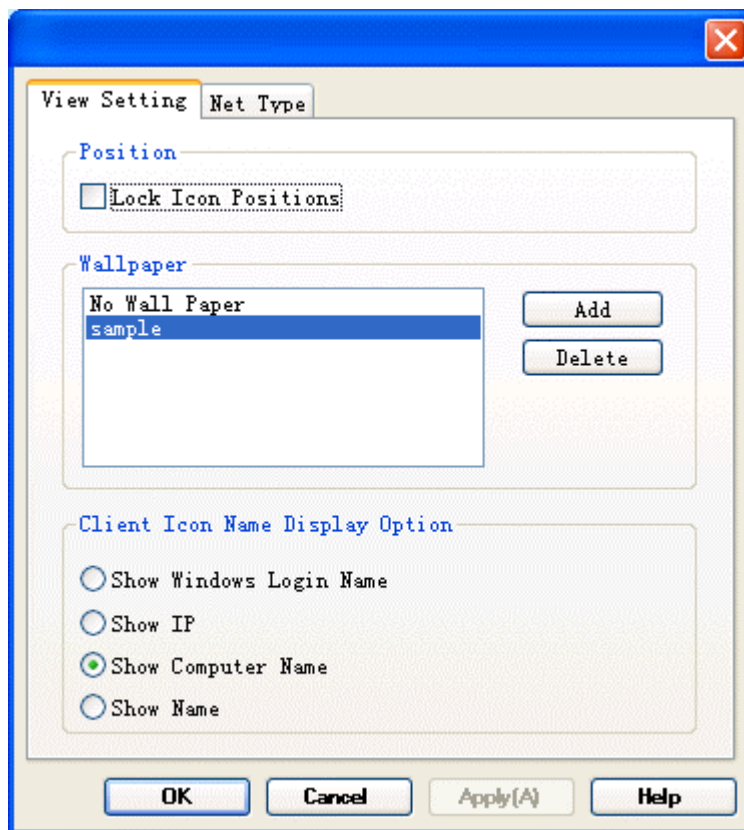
View Setting
Net Type

Position
Lock Icon Positions

Wallpaper
No Wall Paper
sample
Add
Delete

Client Icon Name Display Option
Show Windows Login Name
Show IP
Show Computer Name
Show Name

OK
Cancel
Apply(A)
Help